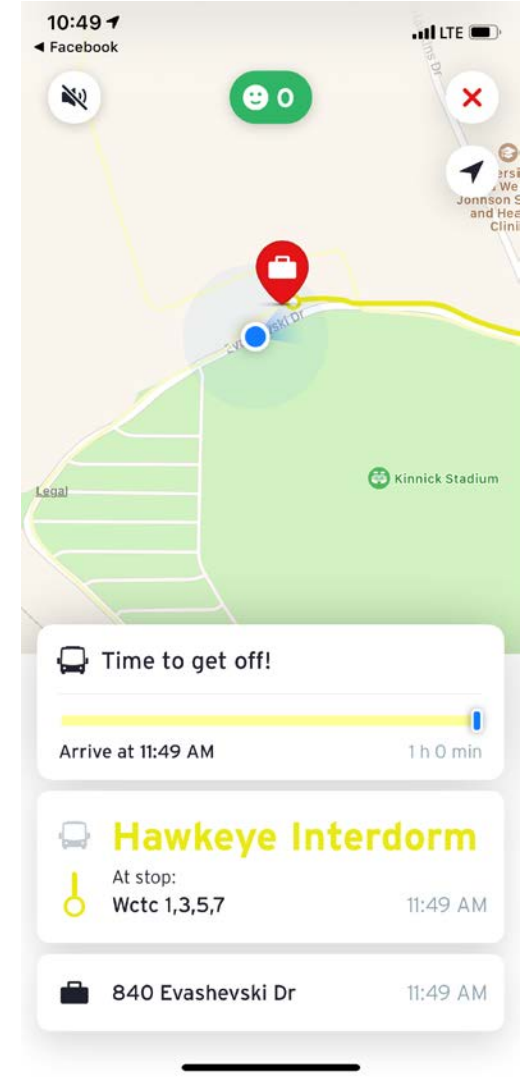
10:49
◂ Facebook
LTE

0

ersi
s We
Jonnson S
and Hea
Clini

Ev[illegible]ski Dr

Kinnick Stadium

Legal

Time to get off!

Arrive at 11:49 AM
1 h 0 min

Hawkeye Interdorm
At stop:
Wctc 1,3,5,7
11:49 AM

840 Evashevski Dr
11:49 AM